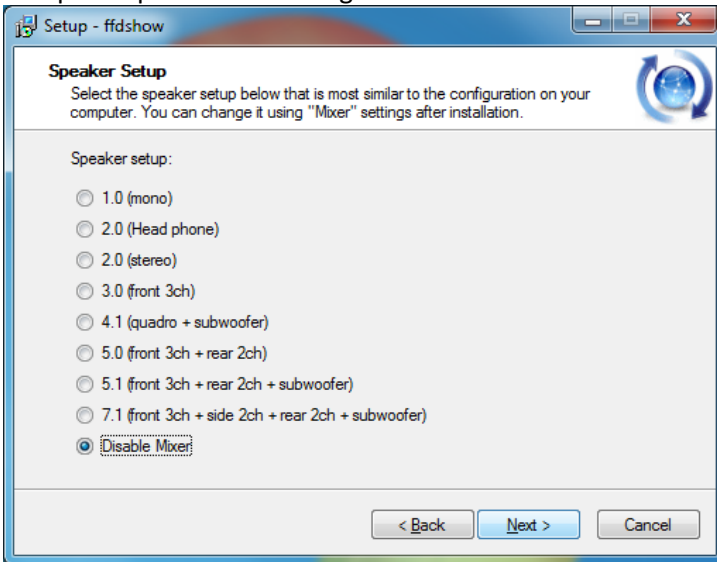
Setup - ffdshow

Speaker Setup
Select the speaker setup below that is most similar to the configuration on your computer. You can change it using "Mixer" settings after installation.

Speaker setup:

1.0 (mono)
2.0 (Head phone)
2.0 (stereo)
3.0 (front 3ch)
4.1 (quadro + subwoofer)
5.0 (front 3ch + rear 2ch)
5.1 (front 3ch + rear 2ch + subwoofer)
7.1 (front 3ch + side 2ch + rear 2ch + subwoofer)
Disable Mixer

< Back
Next >
Cancel